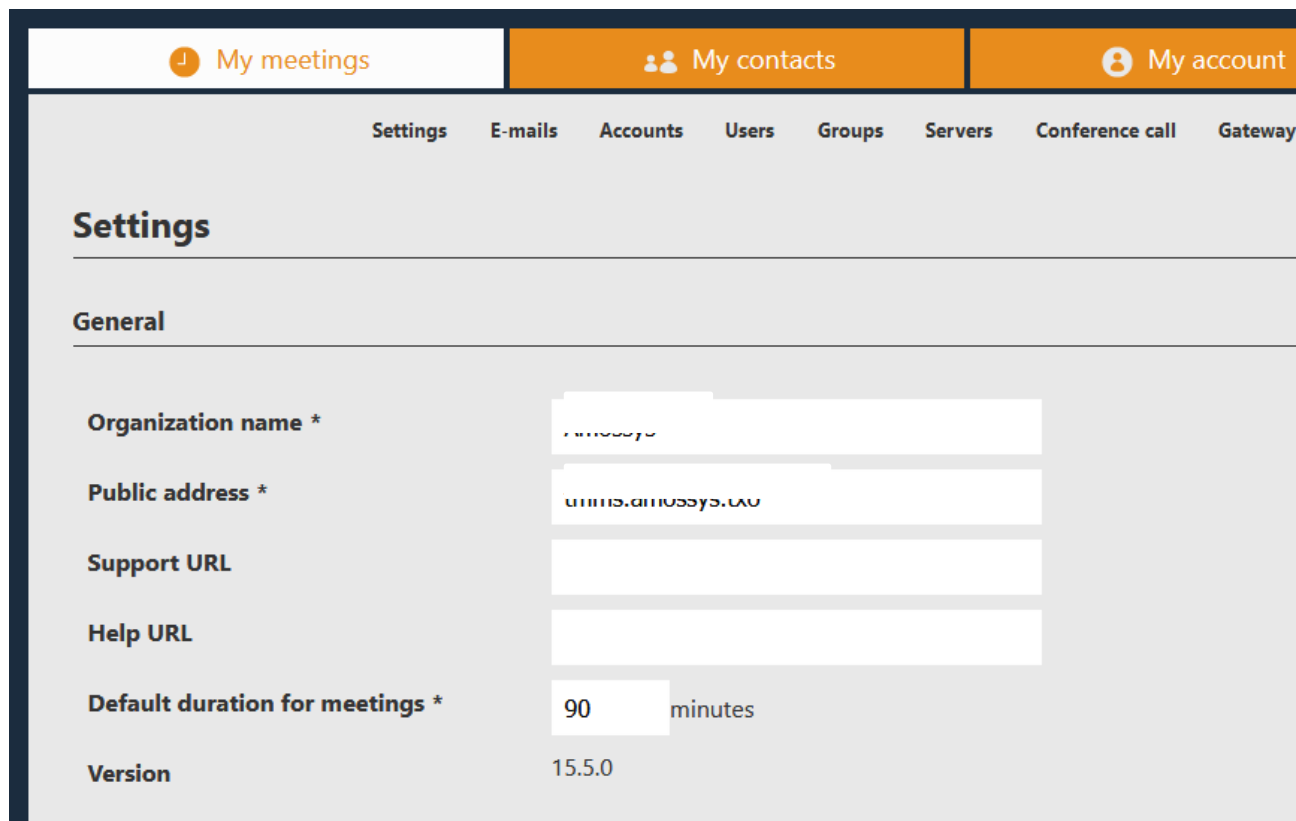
My meetings
My contacts
My account

Settings E-mails Accounts Users Groups Servers Conference call Gateway

Settings

General

Organization name * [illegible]

Public address * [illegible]

Support URL

Help URL

Default duration for meetings * 90 minutes

Version 15.5.0